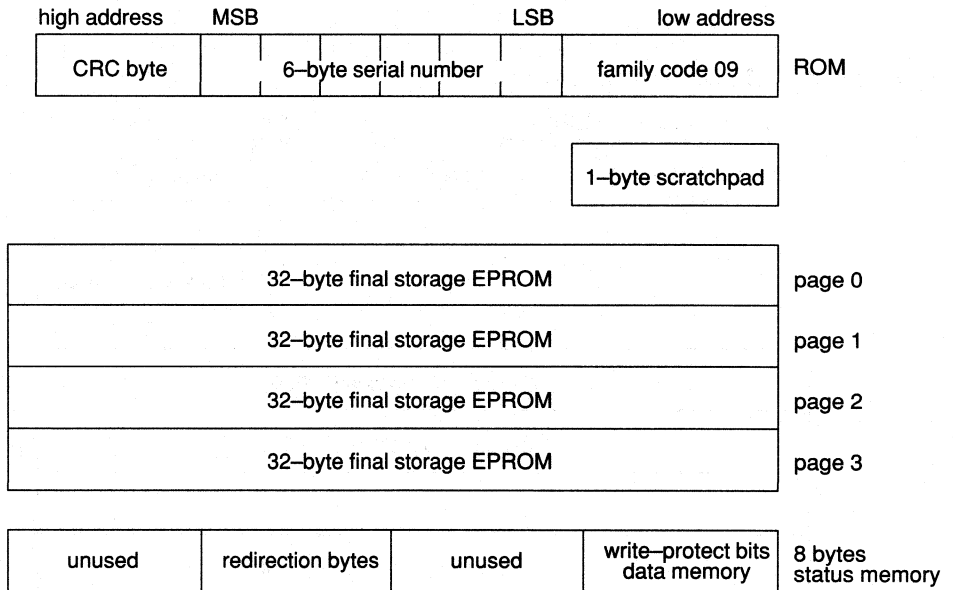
high address MSB LSB low address

| CRC byte | 6–byte serial number | family code 09 |
|---|---|---|

ROM

1–byte scratchpad

| 32–byte final storage EPROM | page 0 |
|---|---|
| 32–byte final storage EPROM | page 1 |
| 32–byte final storage EPROM | page 2 |
| 32–byte final storage EPROM | page 3 |

| unused | redirection bytes | unused | write–protect bits data memory |
|---|---|---|---|

8 bytes status memory